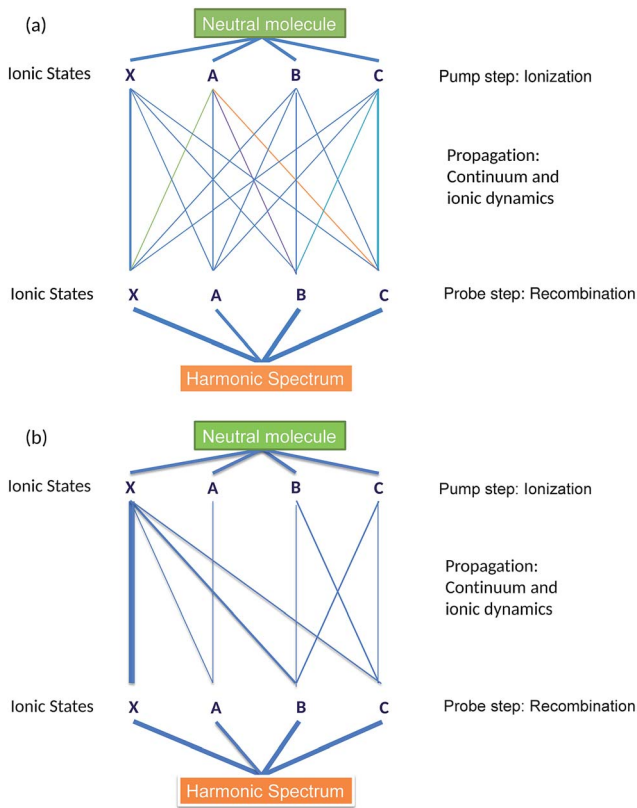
(a)

Neutral molecule

Ionic States X A B C

Pump step: Ionization

Propagation: Continuum and ionic dynamics

Ionic States X A B C

Probe step: Recombination

Harmonic Spectrum

(b)

Neutral molecule

Ionic States X A B C

Pump step: Ionization

Propagation: Continuum and ionic dynamics

Ionic States X A B C

Probe step: Recombination

Harmonic Spectrum